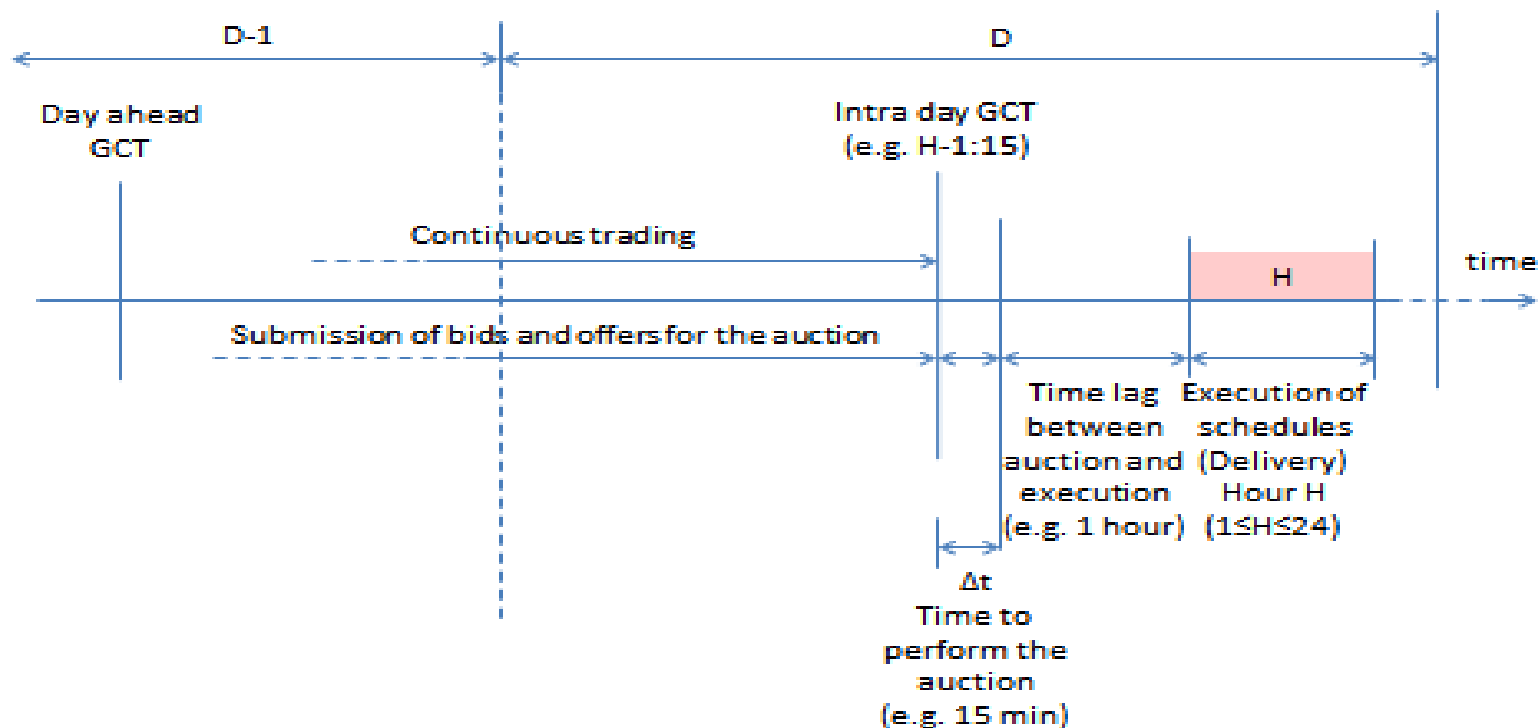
D-1

D

Day ahead GCT

Intra day GCT (e.g. H-1:15)

Continuous trading

H

time

Submission of bids and offers for the auction

Time lag between auction and execution (e.g. 1 hour)

Execution of schedules (Delivery) Hour H ($1 \leq H \leq 24$)

$\Delta t$ Time to perform the auction (e.g. 15 min)